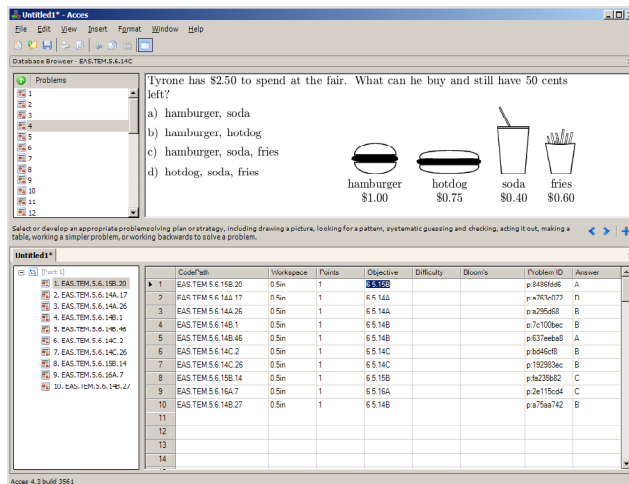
Untitled1* - Acces

File Edit View Insert Format Window Help

Database Browser - EAS.TEM.5.6.14C

Problems

1
2
3
4
5
6
7
8
9
10
11
12

Tyrone has \$2.50 to spend at the fair. What can he buy and still have 50 cents left?

a) hamburger, soda

b) hamburger, hotdog

c) hamburger, soda, fries

d) hotdog, soda, fries

hamburger \$1.00

hotdog \$0.75

soda \$0.40

fries \$0.60

Select or develop an appropriate problemsolving plan or strategy, including drawing a picture, looking for a pattern, systematic guessing and checking, acting it out, making a table, working a simpler problem, or working backwards to solve a problem.

Untitled1*

[Part 1]
1. EAS.TEM.5.6.15B.20
2. EAS.TEM.5.6.14A.17
3. EAS.TEM.5.6.14A.26
4. EAS.TEM.5.6.14B.1
5. EAS.TEM.5.6.14B.46
6. EAS.TEM.5.6.14C.2
7. EAS.TEM.5.6.14C.26
8. EAS.TEM.5.6.15B.14
9. EAS.TEM.5.6.16A.7
10. EAS.TEM.5.6.14B.27

| | CodePath | Workspace | Points | Objective | Difficulty | Bloom's | Problem ID | Answer |
|---|---|---|---|---|---|---|---|---|
| 1 | EAS.TEM.5.6.15B.20 | 0.5in | 1 | 6.5.15B | | | p:8486fdd6 | A |
| 2 | EAS.TEM.5.6.14A.17 | 0.5in | 1 | 6.5.14A | | | p:a763c072 | D |
| 3 | EAS.TEM.5.6.14A.26 | 0.5in | 1 | 6.5.14A | | | p:a295d68 | B |
| 4 | EAS.TEM.5.6.14B.1 | 0.5in | 1 | 6.5.14B | | | p:7c100bec | B |
| 5 | EAS.TEM.5.6.14B.46 | 0.5in | 1 | 6.5.14B | | | p:637eeba8 | A |
| 6 | EAS.TEM.5.6.14C.2 | 0.5in | 1 | 6.5.14C | | | p:bd46cf8 | B |
| 7 | EAS.TEM.5.6.14C.26 | 0.5in | 1 | 6.5.14C | | | p:192983ec | B |
| 8 | EAS.TEM.5.6.15B.14 | 0.5in | 1 | 6.5.15B | | | p:fa235b82 | C |
| 9 | EAS.TEM.5.6.16A.7 | 0.5in | 1 | 6.5.16A | | | p:2e115cd4 | C |
| 10 | EAS.TEM.5.6.14B.27 | 0.5in | 1 | 6.5.14B | | | p:a75aa742 | B |
| 11 | | | | | | | | |
| 12 | | | | | | | | |
| 13 | | | | | | | | |
| 14 | | | | | | | | |

Acces 4.3 build 3561